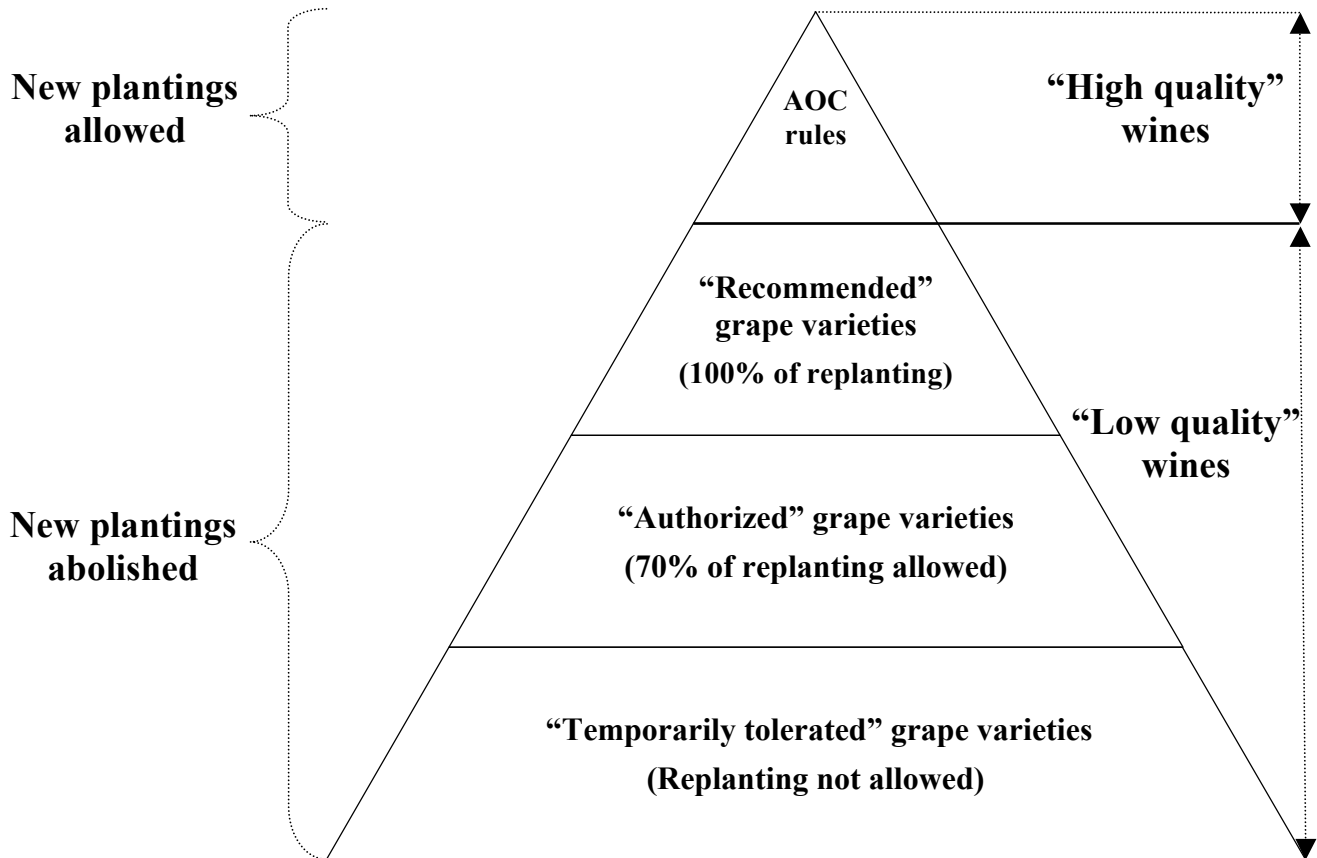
New plantings allowed

AOC rules

"High quality" wines

"Recommended" grape varieties (100% of replanting)

"Low quality" wines

New plantings abolished

"Authorized" grape varieties (70% of replanting allowed)

"Temporarily tolerated" grape varieties (Replanting not allowed)